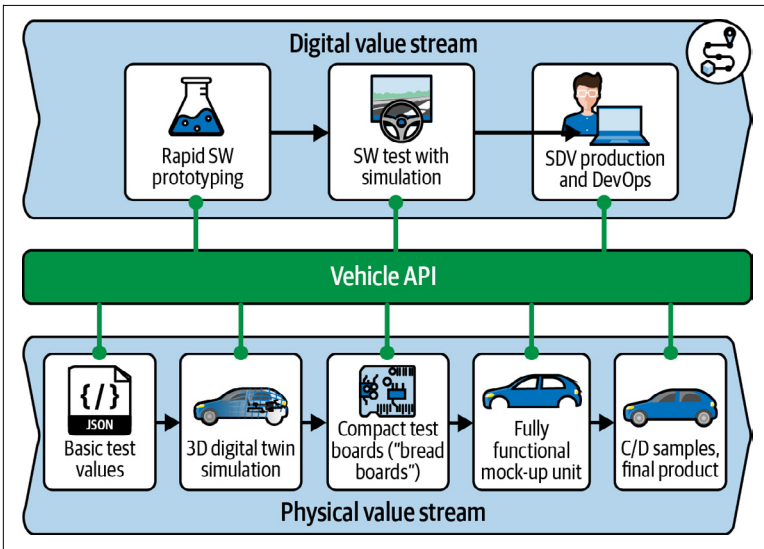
Digital value stream

Rapid SW prototyping

SW test with simulation

SDV production and DevOps

Vehicle API

{/}
JSON
Basic test values

3D digital twin simulation

Compact test boards ("bread boards")

Fully functional mock-up unit

C/D samples, final product

Physical value stream